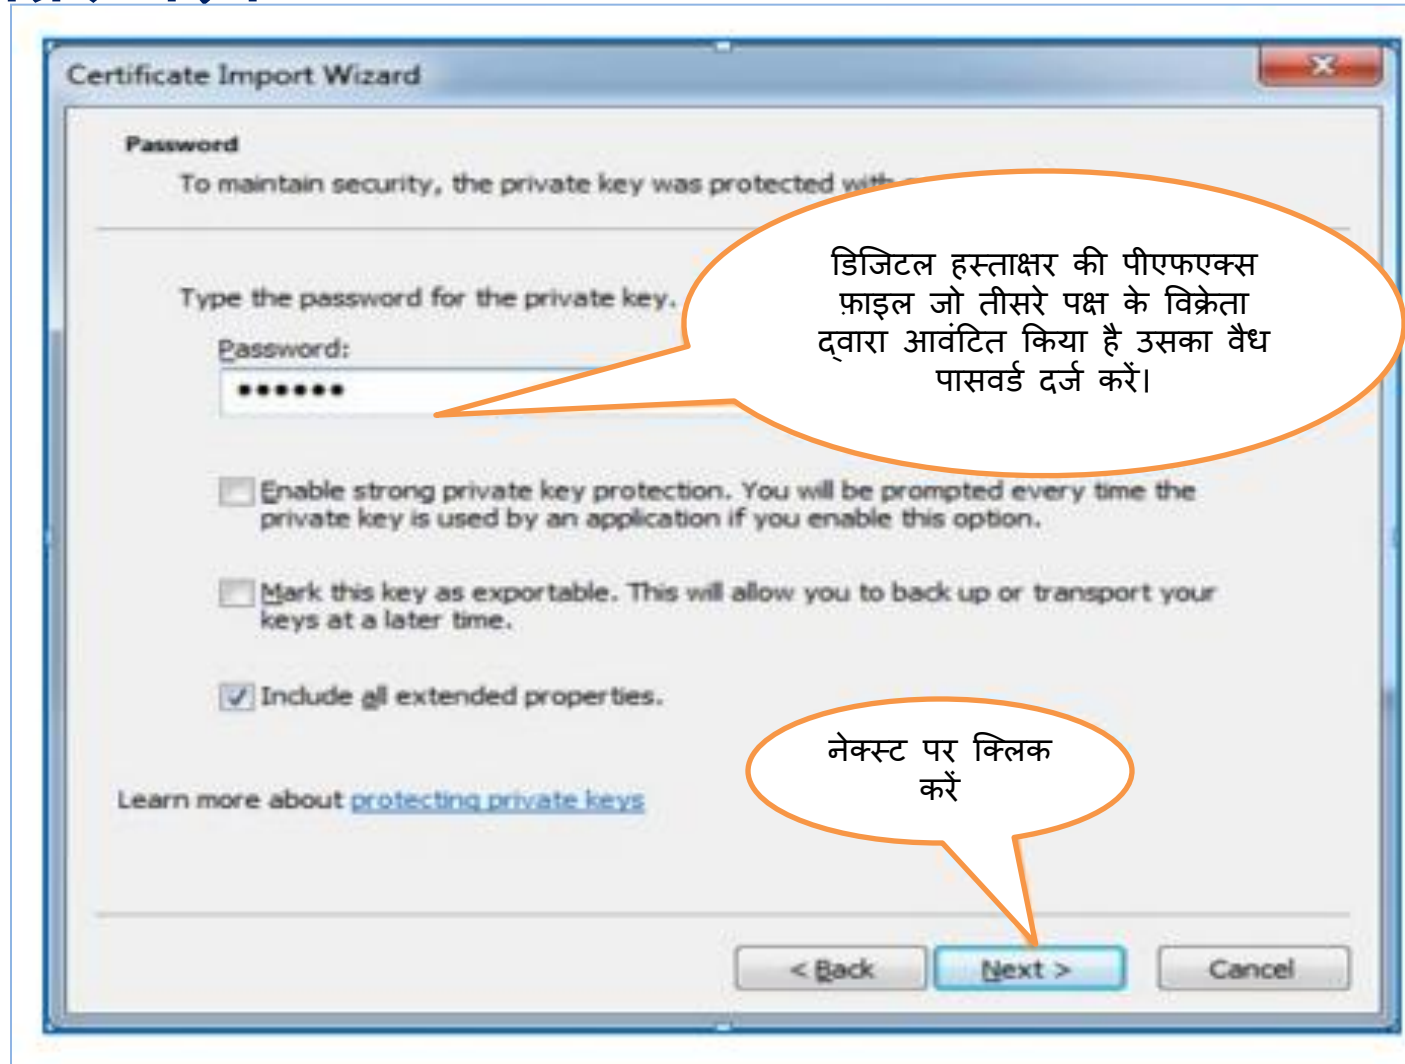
Certificate Import Wizard

Password

To maintain security, the private key was protected with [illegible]

Type the password for the private key.

Password:

••••••

डिजिटल हस्ताक्षर की पीएफएक्स फ़ाइल जो तीसरे पक्ष के विक्रेता द्वारा आवंटित किया है उसका वैध पासवर्ड दर्ज करें।

Enable strong private key protection. You will be prompted every time the private key is used by an application if you enable this option.

Mark this key as exportable. This will allow you to back up or transport your keys at a later time.

Include all extended properties.

नेक्स्ट पर क्लिक करें

Learn more about protecting private keys

< Back

Next >

Cancel